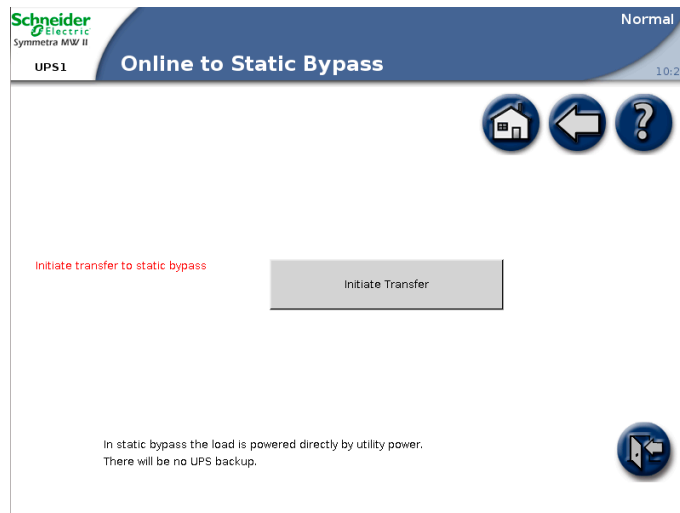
Schneider Electric
Symmetra MW II
UPS1
Online to Static Bypass
Normal
10:2

Initiate transfer to static bypass

Initiate Transfer

In static bypass the load is powered directly by utility power.
There will be no UPS backup.